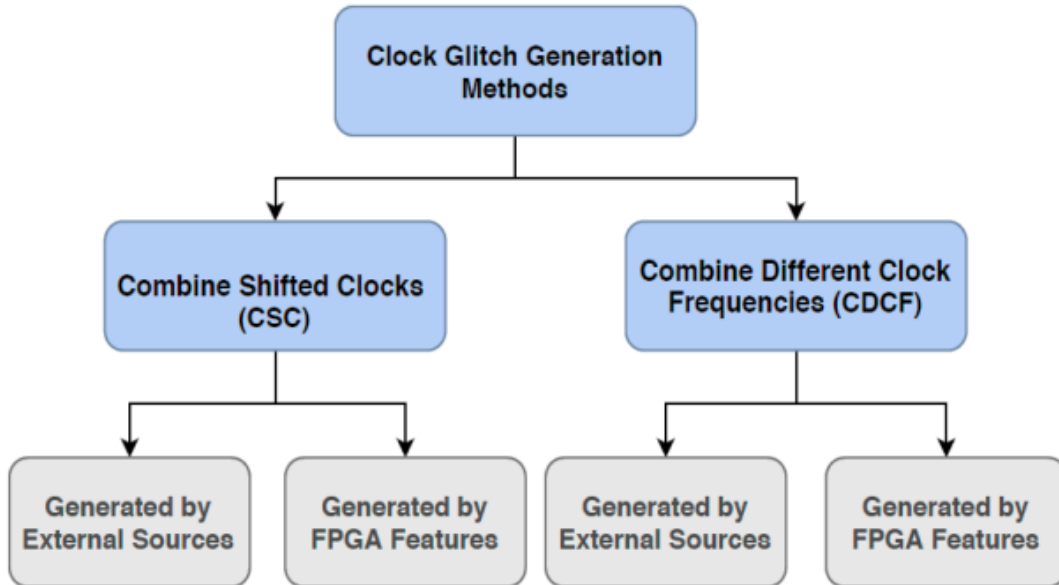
Clock Glitch Generation Methods

Combine Shifted Clocks (CSC)

Combine Different Clock Frequencies (CDCF)

Generated by External Sources

Generated by FPGA Features

Generated by External Sources

Generated by FPGA Features